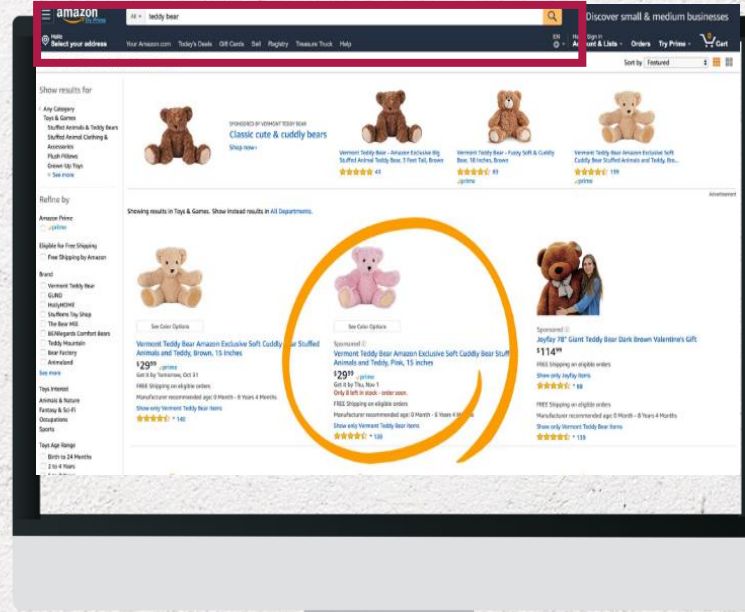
amazon
All teddy bear
Discover small & medium businesses
Hello
Select your address
Your Amazon.com Today's Deals Gift Cards Sell Registry Treasure Truck Help
EN
Hello, Sign in
Account & Lists
Orders
Try Prime
0
Cart
Sort by Featured

Show results for
Any Category
Toys & Games
Stuffed Animals & Teddy Bears
Stuffed Animal Clothing & Accessories
Plush Pillows
Grown Up Toys
See more

Refine by
Amazon Prime
prime
Eligible for Free Shipping
Free Shipping by Amazon
Brand
Vermont Teddy Bear
GUND
HollyHOME
Steiff
Steiff Toy Shop
The Bear Mill
Bears Comfort Bears
Teddy Mountain
Bear Factory
Animaland
See more
Toys Interest
Animals & Nature
Fantasy & Sci-Fi
Occupations
Sports
Toys Age Range
Birth to 24 Months
2 to 4 Years

SPONSORED BY VERMONT TEDDY BEAR
Classic cute & cuddly bears
Shop now

Vermont Teddy Bear - Amazon Exclusive Big Stuffed Animal Teddy Bear, 3 Feet Tall, Brown
49
Vermont Teddy Bear - Fuzzy Soft & Cuddly Bear, 18 Inches, Brown
prime
Vermont Teddy Bear Amazon Exclusive Soft Cuddly Teddy Bear Stuffed Animals and Teddy Bea...
199
prime
Advertisement

Showing results in Toys & Games. Show instead results in All Departments.

See Color Options
Vermont Teddy Bear Amazon Exclusive Soft Cuddly Teddy Bear Stuffed Animals and Teddy, Brown, 15 inches
$29^{99}$ prime
Get it by Tomorrow, Oct 31
FREE Shipping on eligible orders
Manufacturer recommended age: 0 Month - 6 Years 4 Months
Show only Vermont Teddy Bear items
140

See Color Options
Sponsored
Vermont Teddy Bear Amazon Exclusive Soft Cuddly Teddy Bear Stuffed Animals and Teddy, Pink, 15 inches
$29^{99}$ prime
Get it by Thu, Nov 1
Only 8 left in stock - order soon.
FREE Shipping on eligible orders
Manufacturer recommended age: 0 Month - 6 Years 4 Months
Show only Vermont Teddy Bear items
139

Sponsored
Joyfay 78" Giant Teddy Bear Dark Brown Valentine's Gift
$114^{99}$
FREE Shipping on eligible orders
Show only Joyfay items
88
FREE Shipping on eligible orders
Manufacturer recommended age: 0 Month - 8 Years 4 Months
Show only Joyfay items
133